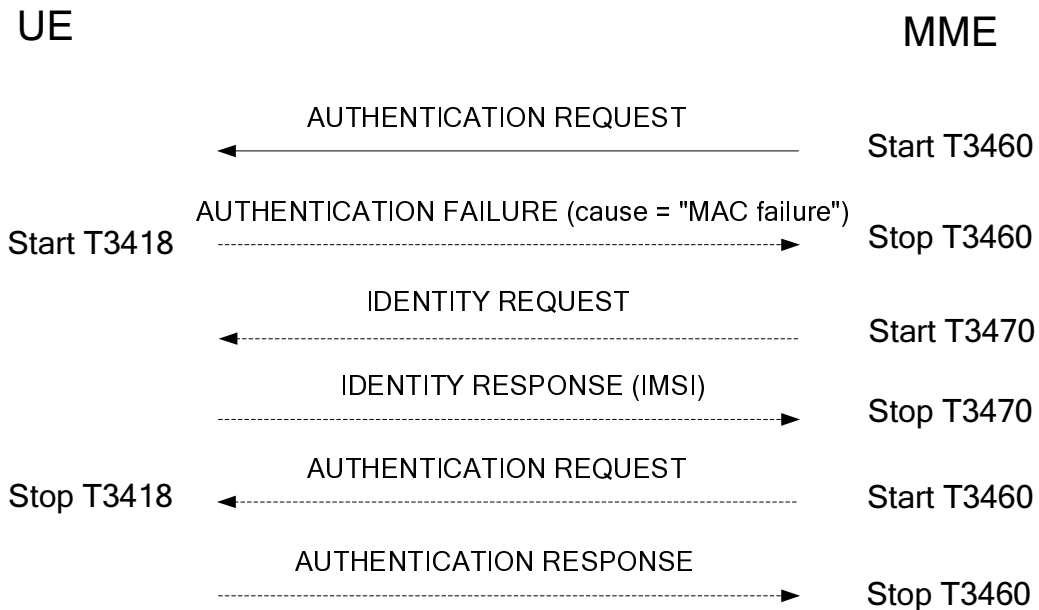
UE

MME

AUTHENTICATION REQUEST

Start T3460

AUTHENTICATION FAILURE (cause = "MAC failure")

Start T3418

Stop T3460

IDENTITY REQUEST

Start T3470

IDENTITY RESPONSE (IMSI)

Stop T3470

AUTHENTICATION REQUEST

Stop T3418

Start T3460

AUTHENTICATION RESPONSE

Stop T3460